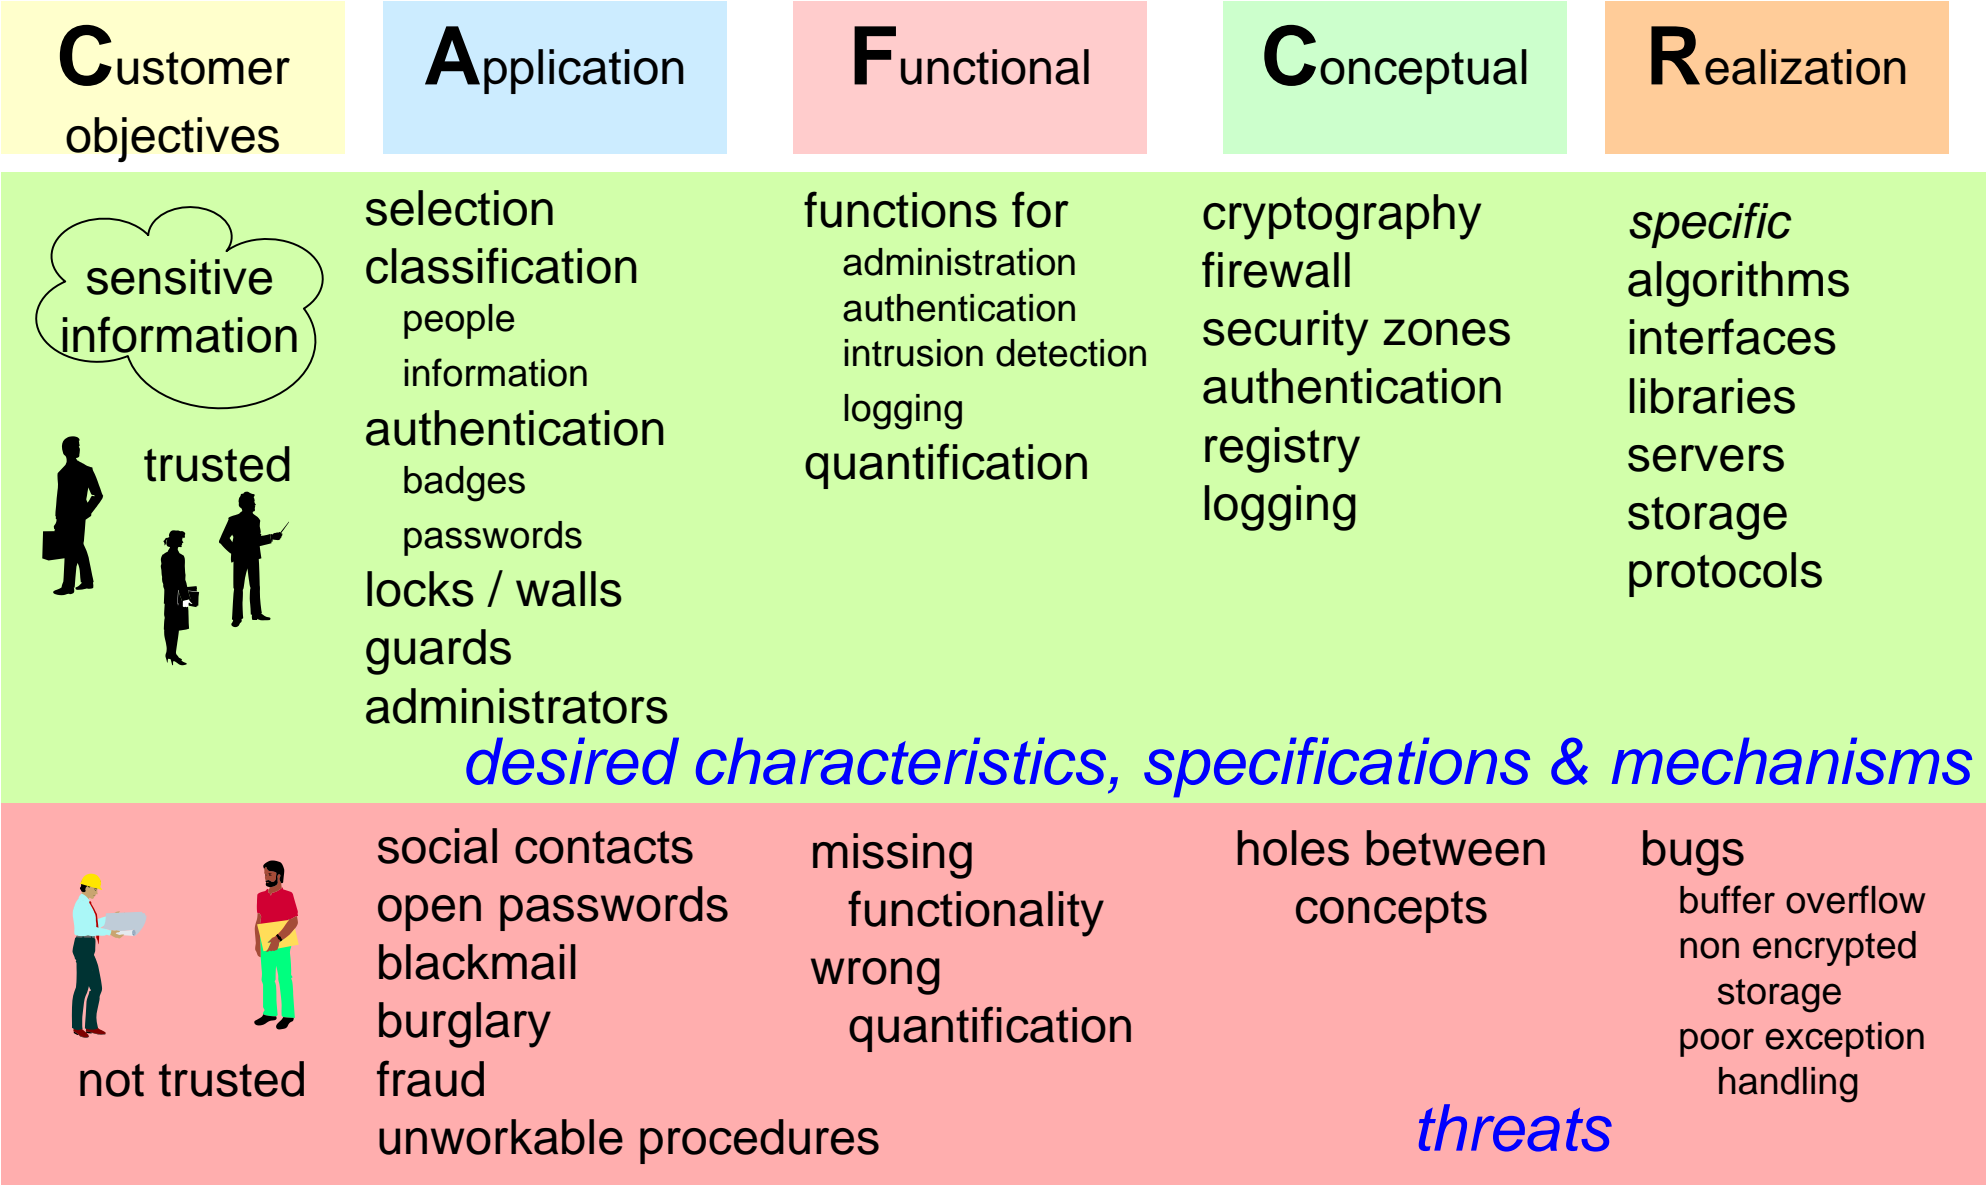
Customer objectives

Application

Functional

Conceptual

Realization

sensitive information

trusted

selection
classification
people
information
authentication
badges
passwords
locks / walls
guards
administrators

functions for
administration
authentication
intrusion detection
logging
quantification

cryptography
firewall
security zones
authentication
registry
logging

*specific*
algorithms
interfaces
libraries
servers
storage
protocols

*desired characteristics, specifications & mechanisms*

not trusted

social contacts
open passwords
blackmail
burglary
fraud
unworkable procedures

missing
functionality
wrong
quantification

holes between
concepts

bugs
buffer overflow
non encrypted
storage
poor exception
handling

*threats*